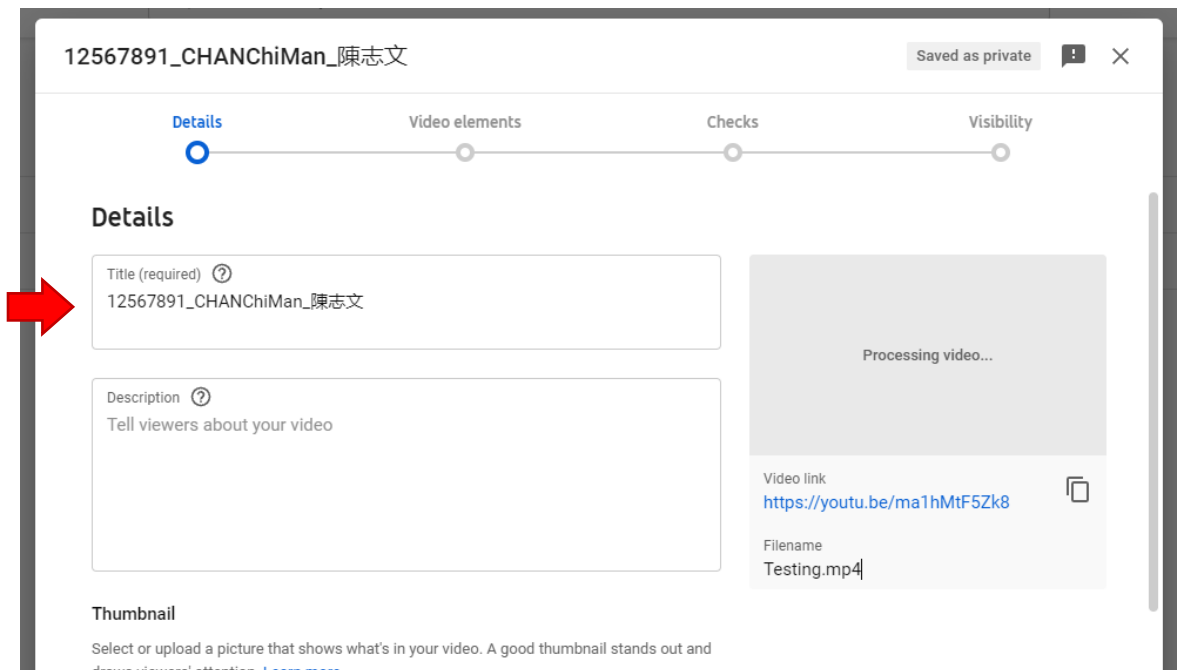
12567891_CHANChiMan_陳志文

Saved as private

Details

Video elements

Checks

Visibility

Details

Title (required)

12567891_CHANChiMan_陳志文

Description

Tell viewers about your video

Processing video...

Video link

https://youtu.be/ma1hMtF5Zk8

Filename

Testing.mp4

Thumbnail

Select or upload a picture that shows what's in your video. A good thumbnail stands out and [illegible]